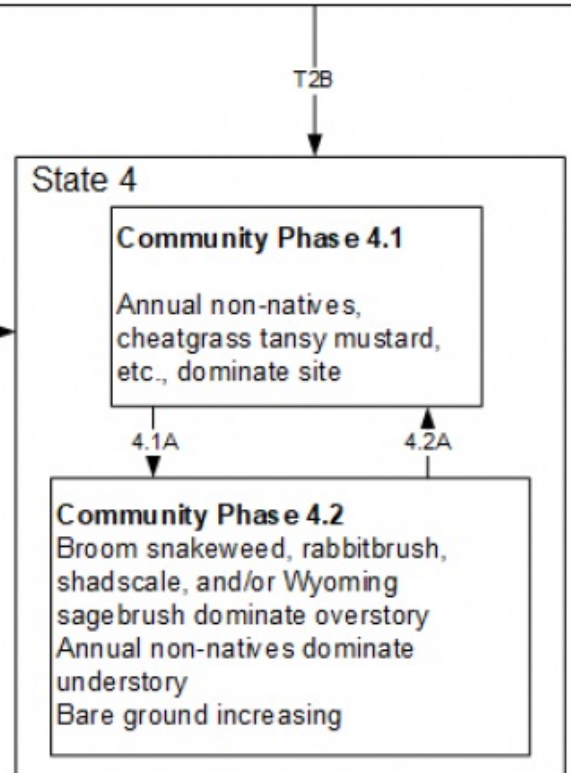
T2B

State 4

Community Phase 4.1

Annual non-natives, cheatgrass tansy mustard, etc., dominate site

4.1A

4.2A

Community Phase 4.2
Broom snakeweed, rabbitbrush, shadscale, and/or Wyoming sagebrush dominate overstory
Annual non-natives dominate understory
Bare ground increasing